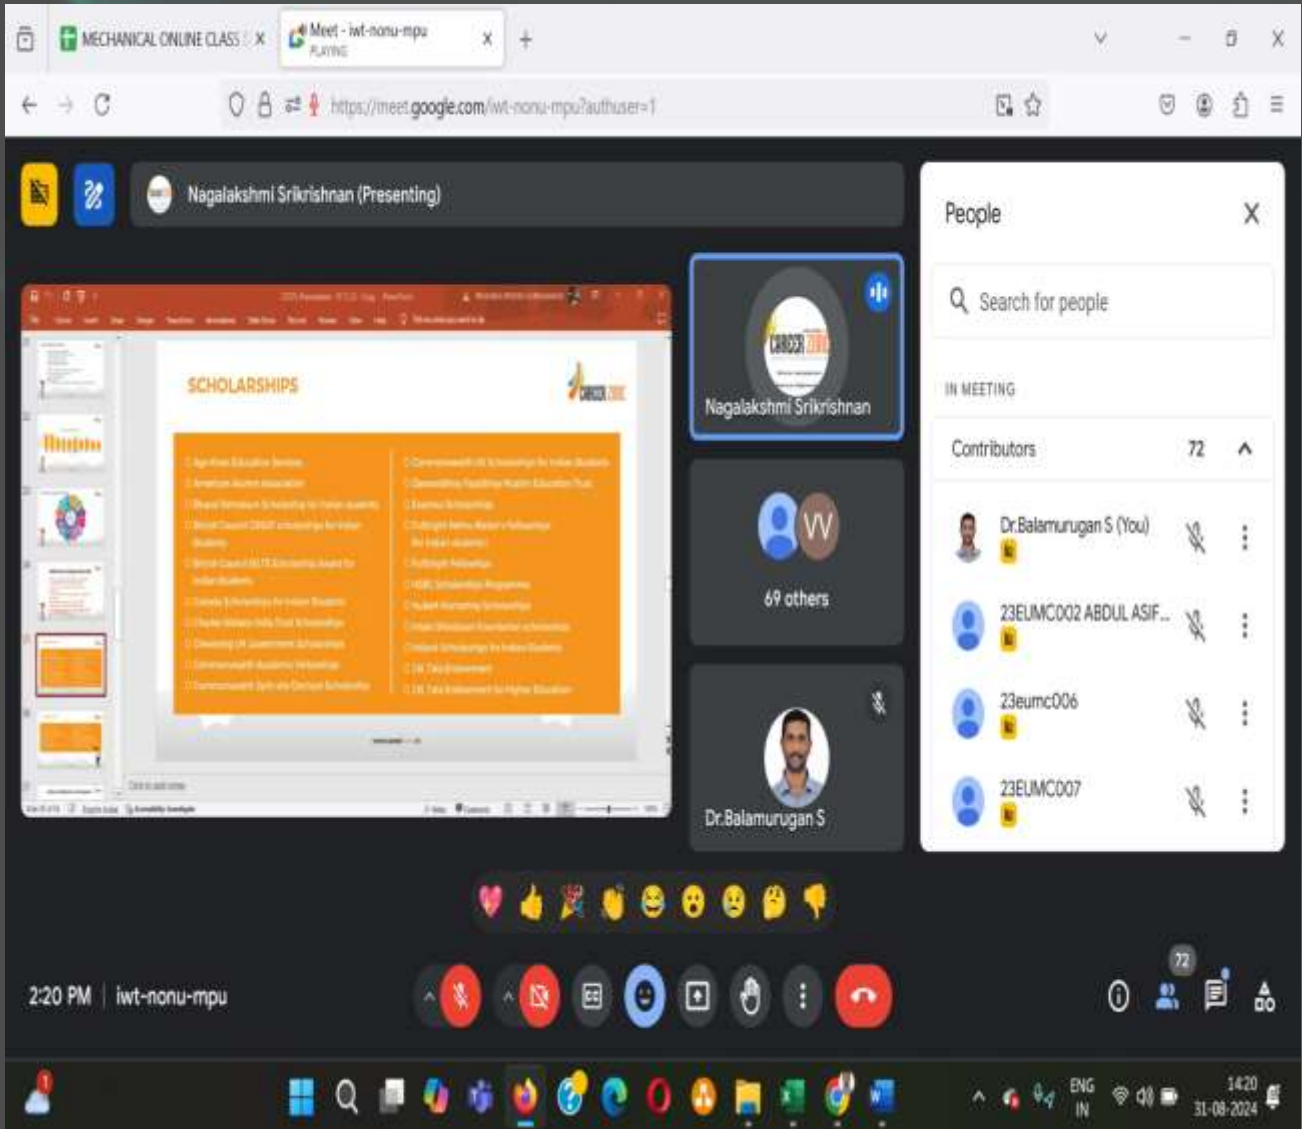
MECHANICAL ONLINE CLASS

Meet - iwt-nonu-mpu
PLAYING

https://meet.google.com/iwt-nonu-mpu?authuser=1

Nagalakshmi Srikrishnan (Presenting)

SCHOLARSHIPS

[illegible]

Nagalakshmi Srikrishnan

VV

69 others

Dr.Balamurugan S

People

Search for people

IN MEETING

Contributors 72

Dr.Balamurugan S (You)

23EUMC002 ABDUL ASIF...

23eumc006

23EUMC007

2:20 PM | iwt-nonu-mpu

72

ENG IN

14:20
31-08-2024